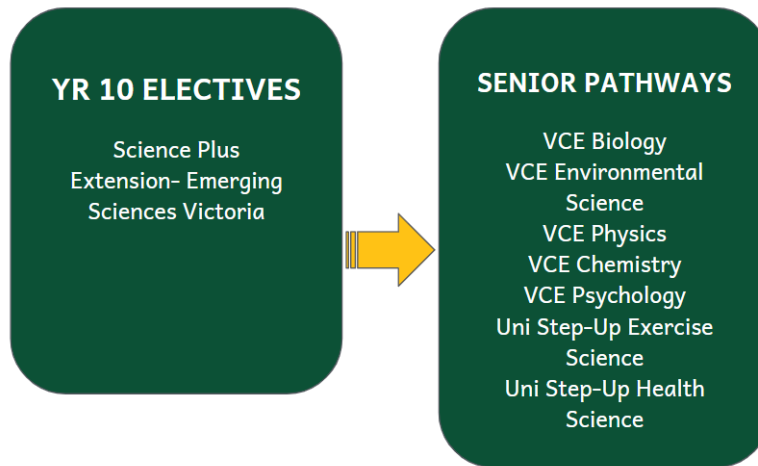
YR 10 ELECTIVES

Science Plus
Extension- Emerging Sciences Victoria

SENIOR PATHWAYS

VCE Biology
VCE Environmental Science
VCE Physics
VCE Chemistry
VCE Psychology
Uni Step-Up Exercise Science
Uni Step-Up Health Science